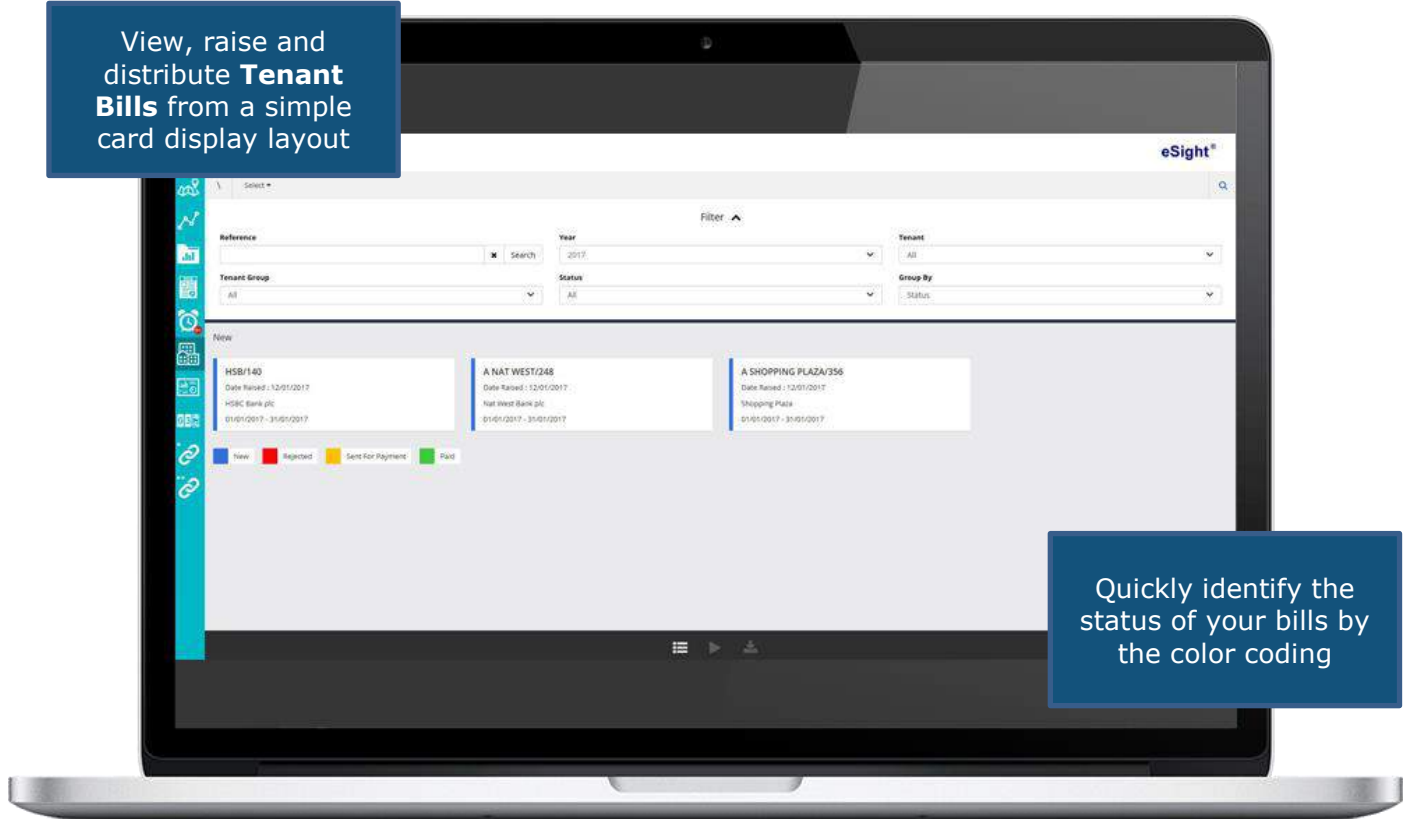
View, raise and distribute **Tenant Bills** from a simple card display layout

eSight®

\ Select ▾

Filter

Reference

× Search

Year

2017

Tenant

All

Tenant Group

All

Status

All

Group By

Status

New

HSB/140
Date Raised : 12/01/2017
HSBC Bank plc
01/01/2017 - 31/01/2017

A NAT WEST/248
Date Raised : 12/01/2017
Nat West Bank plc
01/01/2017 - 31/01/2017

A SHOPPING PLAZA/356
Date Raised : 12/01/2017
Shopping Plaza
01/01/2017 - 31/01/2017

New Rejected Sent For Payment Paid

Quickly identify the status of your bills by the color coding